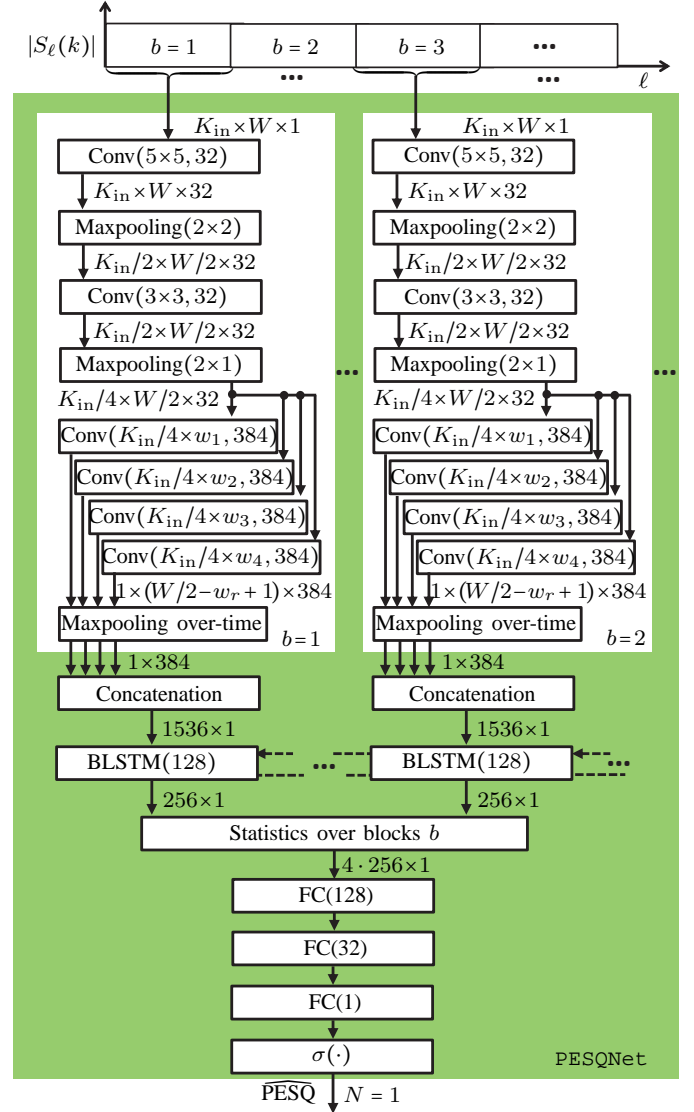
$|S_\ell(k)|$ $b=1$ $b=2$ $b=3$ ••• ••• ••• $\ell$

$K_{\text{in}} \times W \times 1$
Conv$(5\times5, 32)$
$K_{\text{in}} \times W \times 32$
Maxpooling$(2\times2)$
$K_{\text{in}}/2 \times W/2 \times 32$
Conv$(3\times3, 32)$
$K_{\text{in}}/2 \times W/2 \times 32$
Maxpooling$(2\times1)$
$K_{\text{in}}/4 \times W/2 \times 32$
Conv$(K_{\text{in}}/4 \times w_1, 384)$
Conv$(K_{\text{in}}/4 \times w_2, 384)$
Conv$(K_{\text{in}}/4 \times w_3, 384)$
Conv$(K_{\text{in}}/4 \times w_4, 384)$
$1 \times (W/2 - w_r + 1) \times 384$
Maxpooling over-time
$b=1$

$K_{\text{in}} \times W \times 1$
Conv$(5\times5, 32)$
$K_{\text{in}} \times W \times 32$
Maxpooling$(2\times2)$
$K_{\text{in}}/2 \times W/2 \times 32$
Conv$(3\times3, 32)$
$K_{\text{in}}/2 \times W/2 \times 32$
Maxpooling$(2\times1)$
$K_{\text{in}}/4 \times W/2 \times 32$
Conv$(K_{\text{in}}/4 \times w_1, 384)$
Conv$(K_{\text{in}}/4 \times w_2, 384)$
Conv$(K_{\text{in}}/4 \times w_3, 384)$
Conv$(K_{\text{in}}/4 \times w_4, 384)$
$1 \times (W/2 - w_r + 1) \times 384$
Maxpooling over-time
$b=2$

••• •••

$1\times384$
Concatenation
$1536\times1$
BLSTM(128)
$256\times1$

$1\times384$
Concatenation
$1536\times1$
BLSTM(128)
$256\times1$

••• •••

Statistics over blocks $b$
$4 \cdot 256 \times 1$
FC(128)
FC(32)
FC(1)
$\sigma(\cdot)$
PESQNet
$\widehat{\text{PESQ}}$ $N=1$